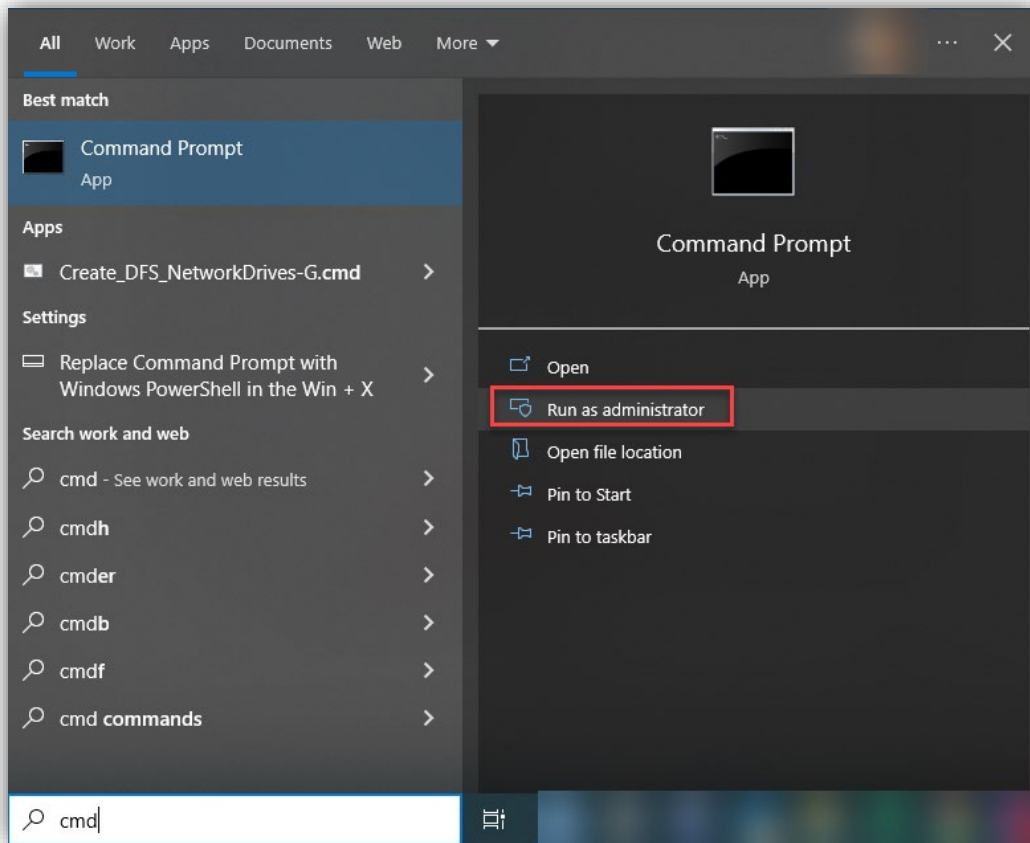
All Work Apps Documents Web More ▾ ··· ✕

Best match

Command Prompt
App

Apps

Create_DFS_NetworkDrives-G.cmd >

Settings

Replace Command Prompt with Windows PowerShell in the Win + X >

Search work and web

cmd - See work and web results >

cmdh >

cmder >

cmdb >

cmdf >

cmd commands >

Command Prompt
App

Open

Run as administrator

Open file location

Pin to Start

Pin to taskbar

cmd